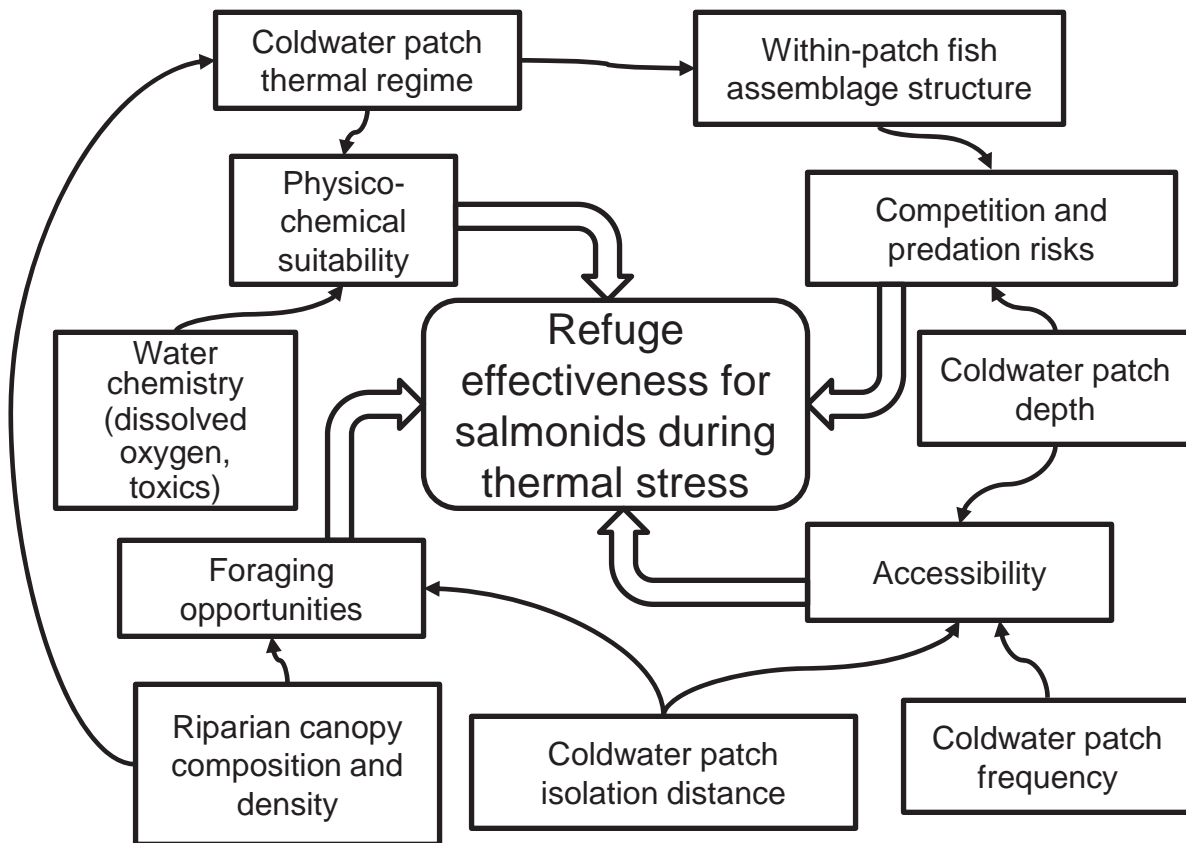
Coldwater patch thermal regime

Within-patch fish assemblage structure

Physico-chemical suitability

Competition and predation risks

Refuge effectiveness for salmonids during thermal stress

Water chemistry (dissolved oxygen, toxics)

Coldwater patch depth

Foraging opportunities

Accessibility

Riparian canopy composition and density

Coldwater patch isolation distance

Coldwater patch frequency